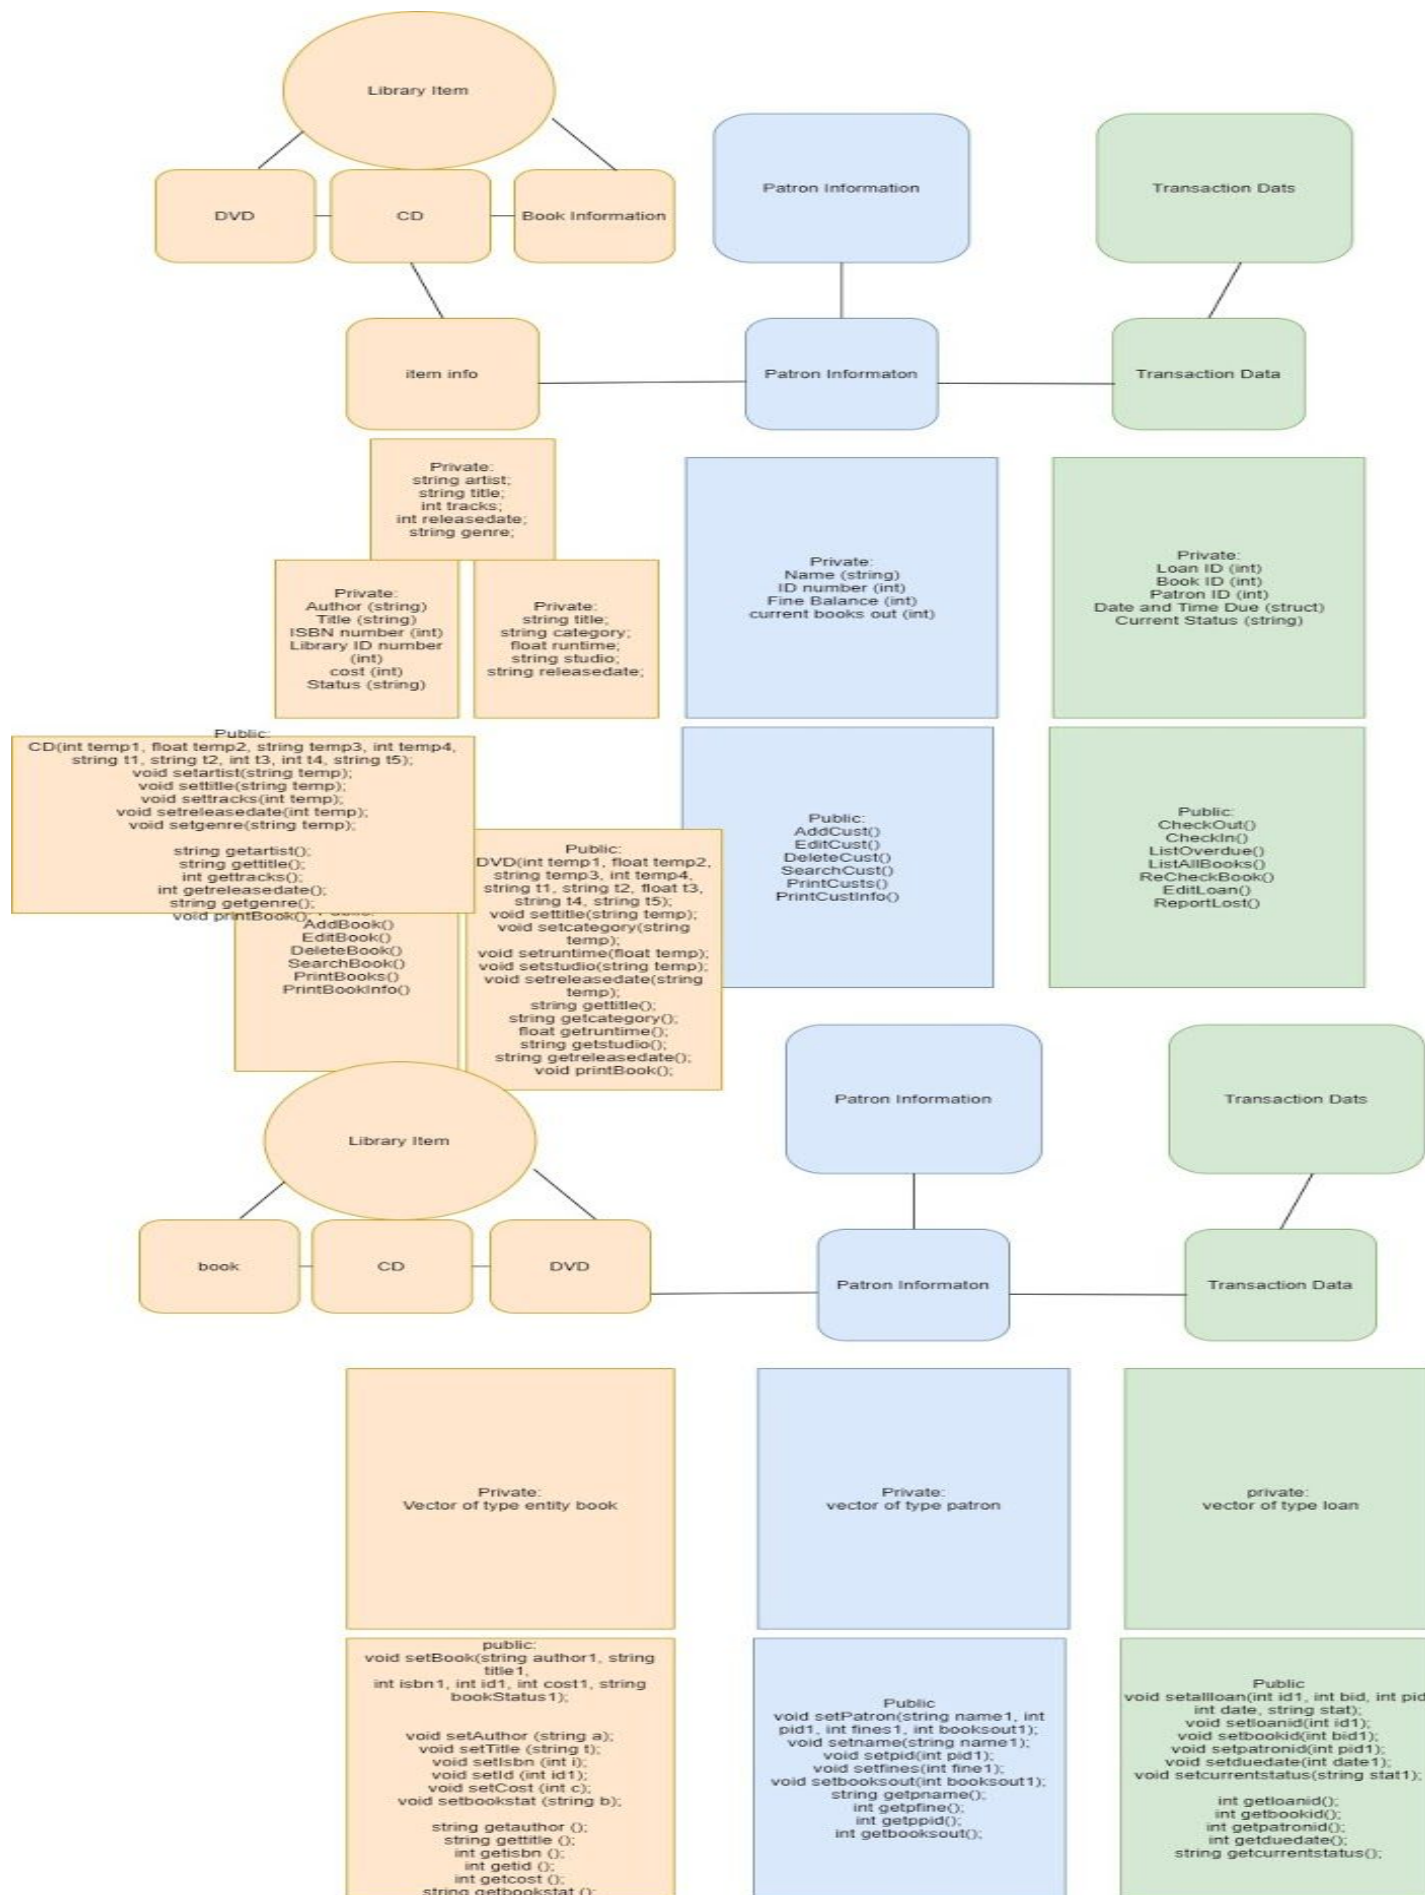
Library Item

DVD

CD

Book Information

Patron Information

Transaction Dats

item info

Patron Informaton

Transaction Data

Private:
string artist;
string title;
int tracks;
int releasedate;
string genre;

Private:
Author (string)
Title (string)
ISBN number (int)
Library ID number (int)
cost (int)
Status (string)

Private:
string title;
string category;
float runtime;
string studio;
string releasedate;

Private:
Name (string)
ID number (int)
Fine Balance (int)
current books out (int)

Private:
Loan ID (int)
Book ID (int)
Patron ID (int)
Date and Time Due (struct)
Current Status (string)

Public:
CD(int temp1, float temp2, string temp3, int temp4, string t1, string t2, int t3, int t4, string t5);
void setartist(string temp);
void settitle(string temp);
void settracks(int temp);
void setreleasedate(int temp);
void setgenre(string temp);

string getartist();
string gettitle();
int gettracks();
int getreleasedate();
string getgenre();
void printBook();

AddBook()
EditBook()
DeleteBook()
SearchBook()
PrintBooks()
PrintBookInfo()

Public:
DVD(int temp1, float temp2, string temp3, int temp4, string t1, string t2, float t3, string t4, string t5);
void settitle(string temp);
void setcategory(string temp);
void setruntime(float temp);
void setstudio(string temp);
void setreleasedate(string temp);
string gettitle();
string getcategory();
float getruntime();
string getstudio();
string getreleasedate();
void printBook();

Public:
AddCust()
EditCust()
DeleteCust()
SearchCust()
PrintCusts()
PrintCustInfo()

Public:
CheckOut()
CheckIn()
ListOverdue()
ListAllBooks()
ReCheckBook()
EditLoan()
ReportLost()

Patron Information

Transaction Dats

Library Item

book

CD

DVD

Patron Informaton

Transaction Data

Private:
Vector of type entity book

Private:
vector of type patron

private:
vector of type loan

public:
void setBook(string author1, string title1, int isbn1, int id1, int cost1, string bookStatus1);

void setAuthor (string a);
void setTitle (string t);
void setIsbn (int i);
void setId (int id1);
void setCost (int c);
void setbookstat (string b);

string getauthor ();
string gettitle ();
int getisbn ();
int getid ();
int getcost ();
string getbookstat ();

Public
void setPatron(string name1, int pid1, int fines1, int booksout1);
void setname(string name1);
void setpid(int pid1);
void setfines(int fine1);
void setbooksout(int booksout1);
string getpname();
int getpfine();
int getppid();
int getbooksout();

Public
void setallloan(int id1, int bid, int pid, int date, string stat);
void setloanid(int id1);
void setbookid(int bid1);
void setpatronid(int pid1);
void setduedate(int date1);
void setcurrentstatus(string stat1);

int getloanid();
int getbookid();
int getpatronid();
int getduedate();
string getcurrentstatus();